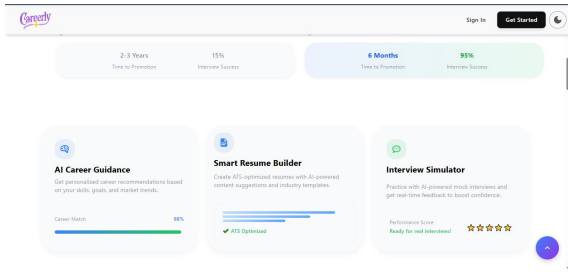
Careerly

Sign In Get Started

2-3 Years
Time to Promotion

15%
Interview Success

6 Months
Time to Promotion

95%
Interview Success

AI Career Guidance

Get personalized career recommendations based on your skills, goals, and market trends.

Career Match 98%

Smart Resume Builder

Create ATS-optimized resumes with AI-powered content suggestions and industry templates.

✔ ATS Optimized

Interview Simulator

Practice with AI-powered mock interviews and get real-time feedback to boost confidence.

Performance Score
Ready for real interviews!